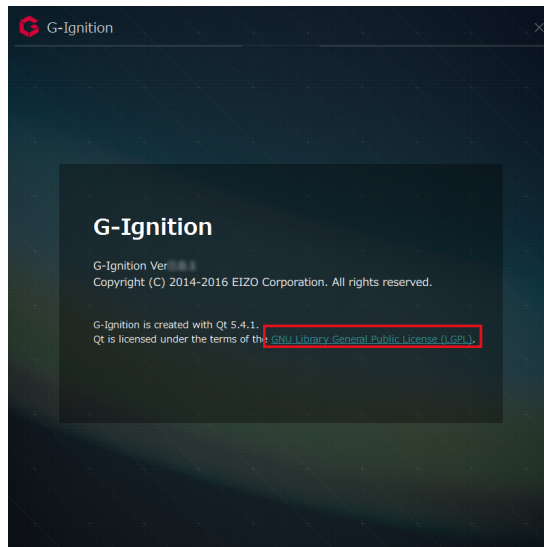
G-Ignition

×

G-Ignition

G-Ignition Ver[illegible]
Copyright (C) 2014-2016 EIZO Corporation. All rights reserved.

G-Ignition is created with Qt 5.4.1.
Qt is licensed under the terms of the GNU Library General Public License (LGPL).